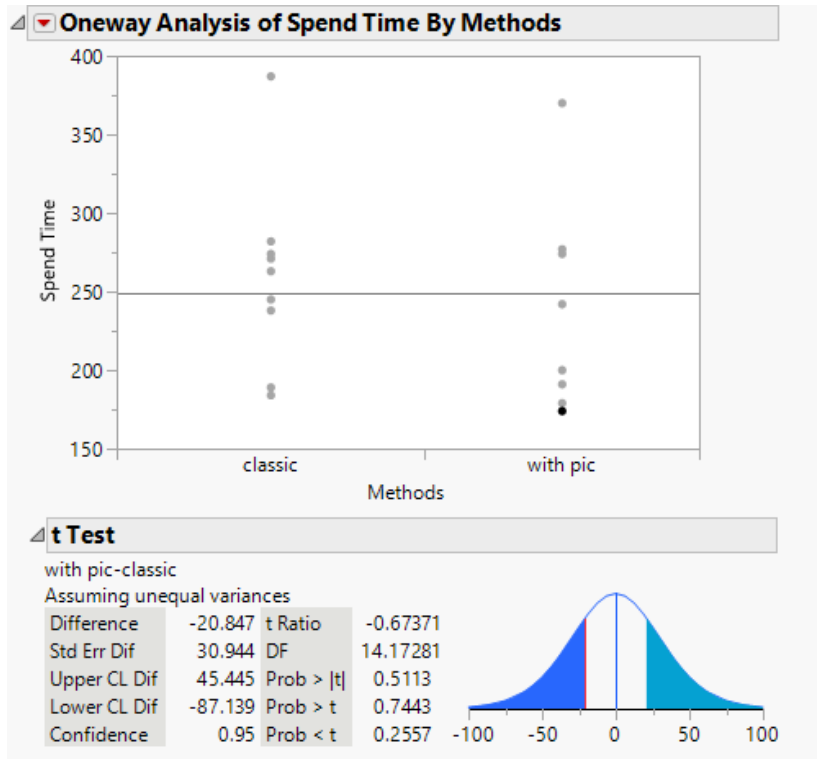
Oneway Analysis of Spend Time By Methods

400
350
300
250
200
150

Spend Time

classic
with pic

Methods

t Test

with pic-classic
Assuming unequal variances

| | | | |
|---|---|---|---|
| Difference | -20.847 | t Ratio | -0.67371 |
| Std Err Dif | 30.944 | DF | 14.17281 |
| Upper CL Dif | 45.445 | Prob > \|t\| | 0.5113 |
| Lower CL Dif | -87.139 | Prob > t | 0.7443 |
| Confidence | 0.95 | Prob < t | 0.2557 |

-100 -50 0 50 100